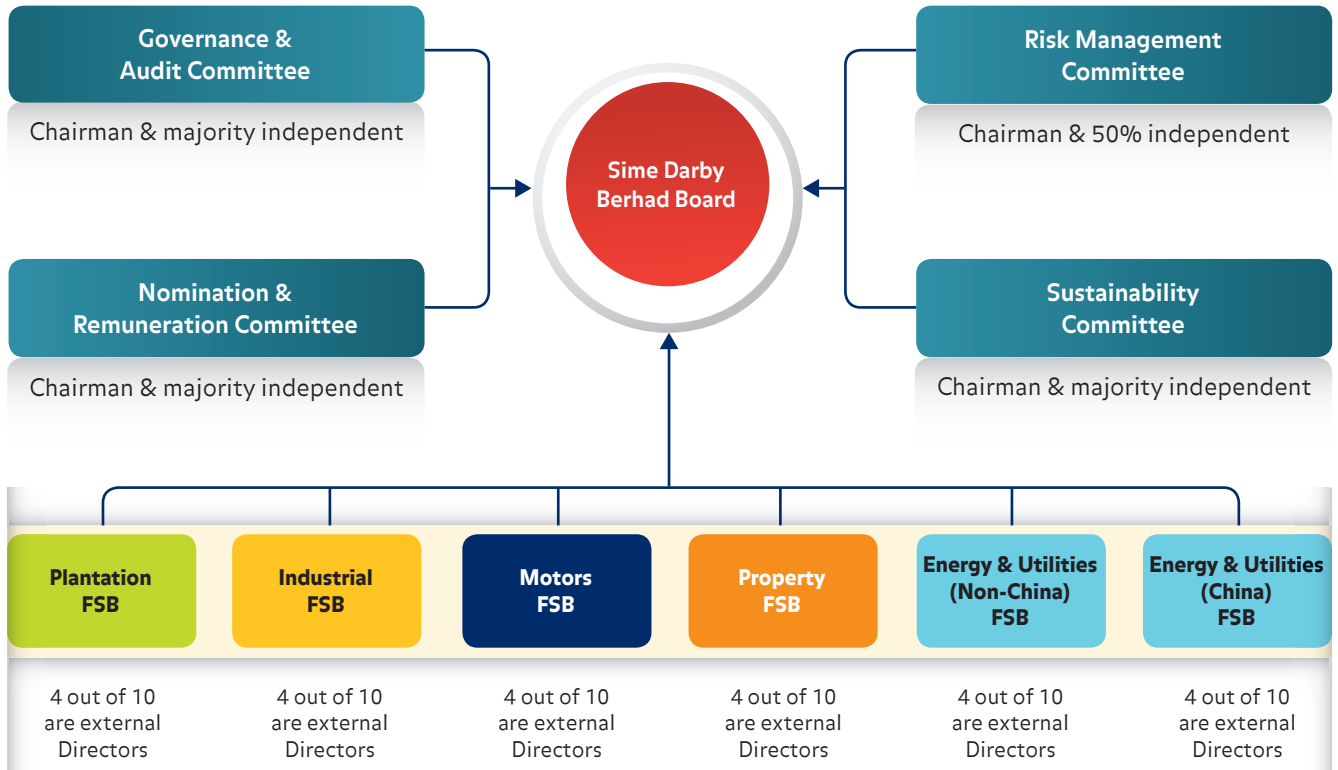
Governance & Audit Committee

Chairman & majority independent

Risk Management Committee

Chairman & 50% independent

Sime Darby Berhad Board

Nomination & Remuneration Committee

Chairman & majority independent

Sustainability Committee

Chairman & majority independent

Plantation FSB

Industrial FSB

Motors FSB

Property FSB

Energy & Utilities (Non-China) FSB

Energy & Utilities (China) FSB

4 out of 10 are external Directors

4 out of 10 are external Directors

4 out of 10 are external Directors

4 out of 10 are external Directors

4 out of 10 are external Directors

4 out of 10 are external Directors